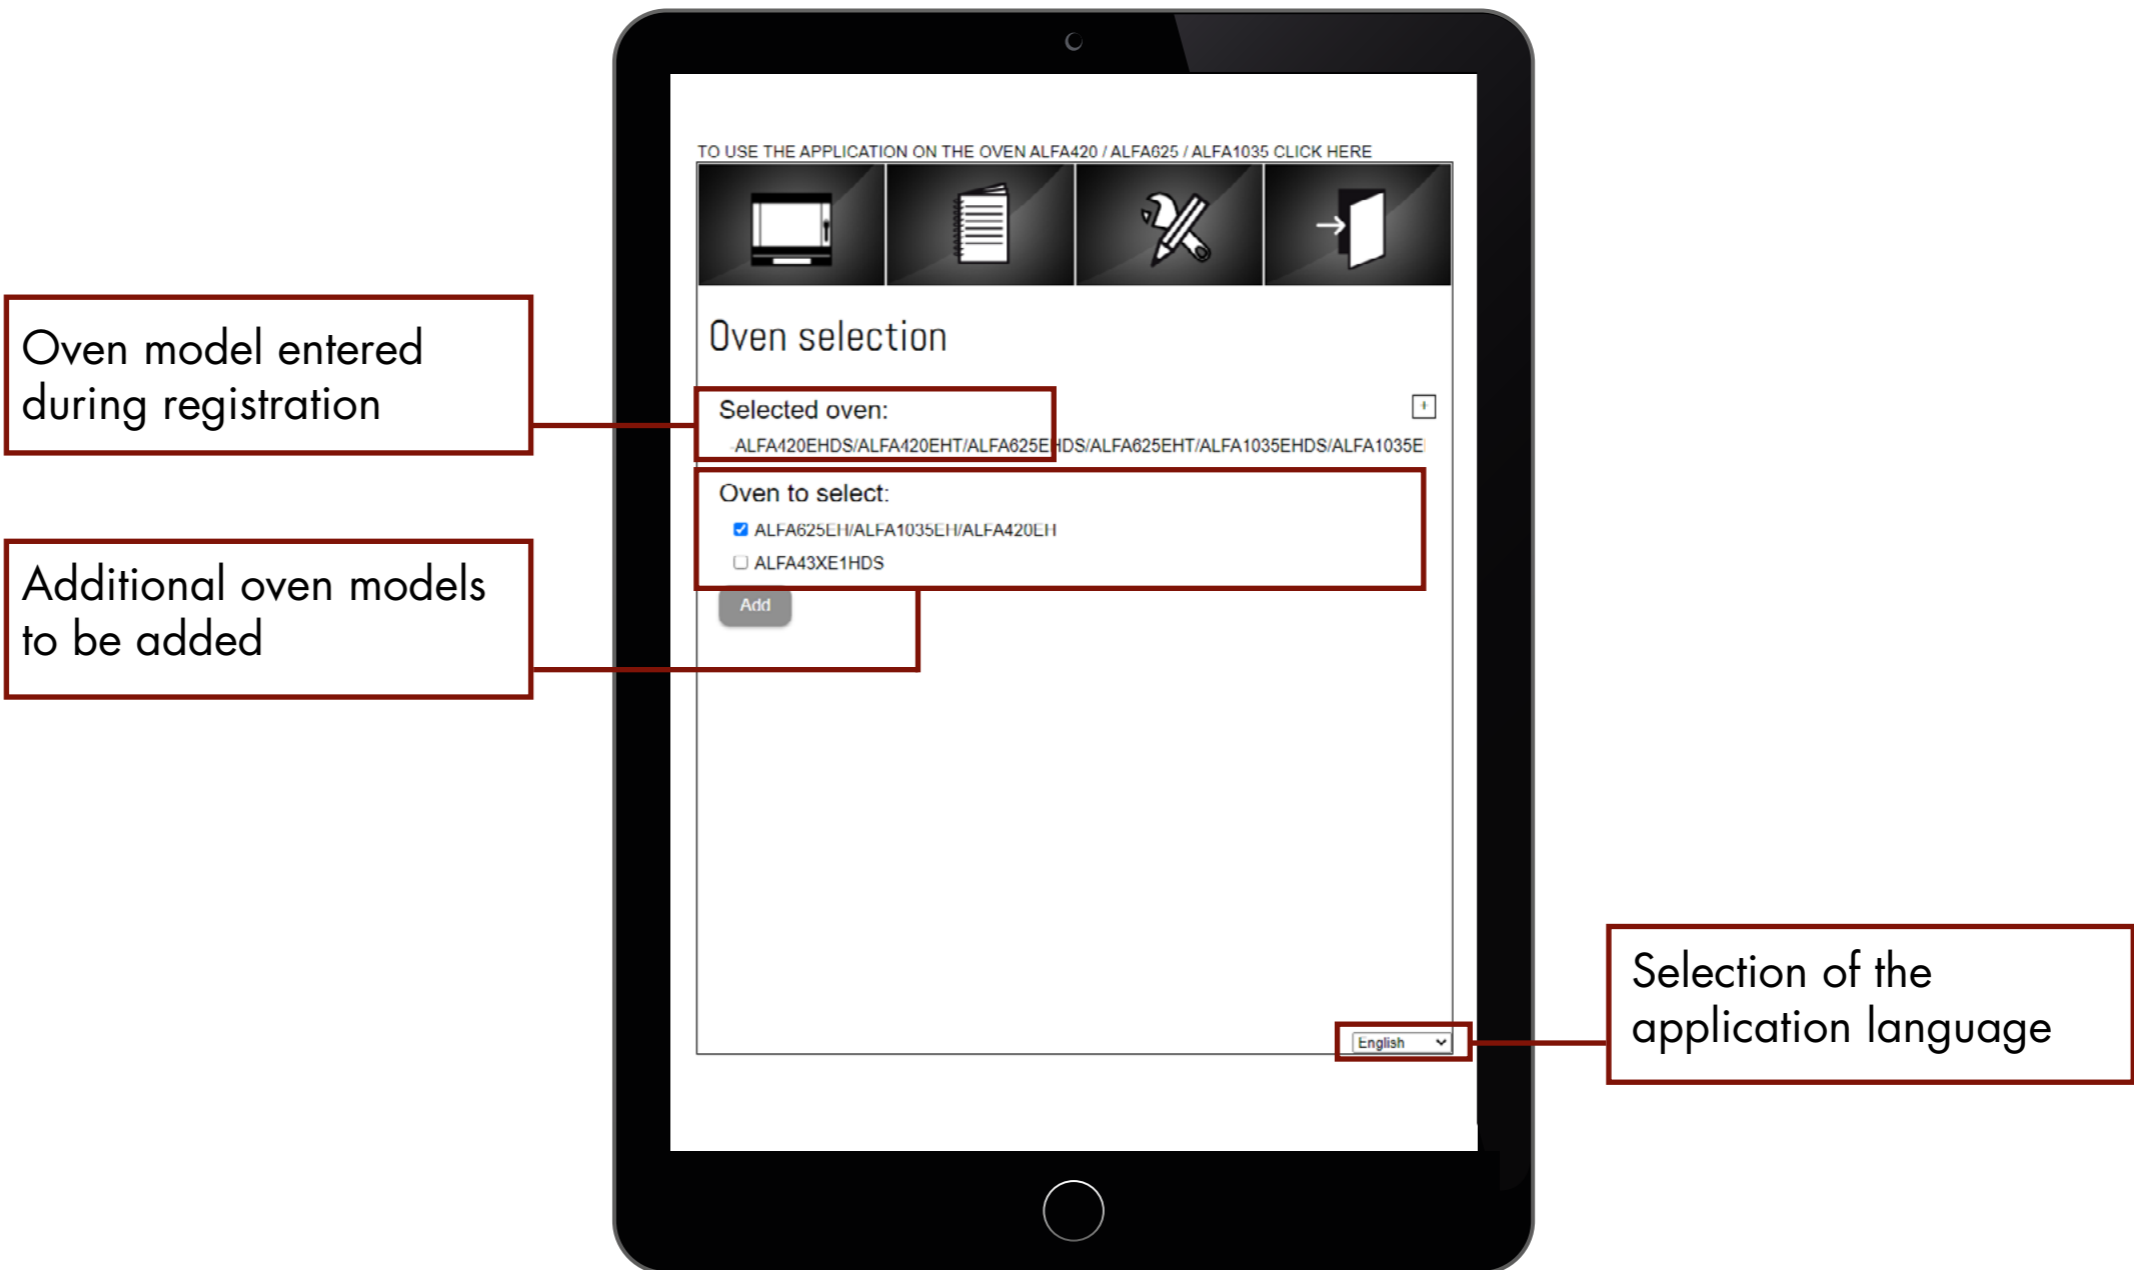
TO USE THE APPLICATION ON THE OVEN ALFA420 / ALFA625 / ALFA1035 CLICK HERE

Oven selection

Oven model entered during registration

Selected oven:

ALFA420EHDS/ALFA420EHT/ALFA625EHDS/ALFA625EHT/ALFA1035EHDS/ALFA1035E

Oven to select:

ALFA625EH/ALFA1035EH/ALFA420EH

ALFA43XE1HDS

Add

Additional oven models to be added

English

Selection of the application language